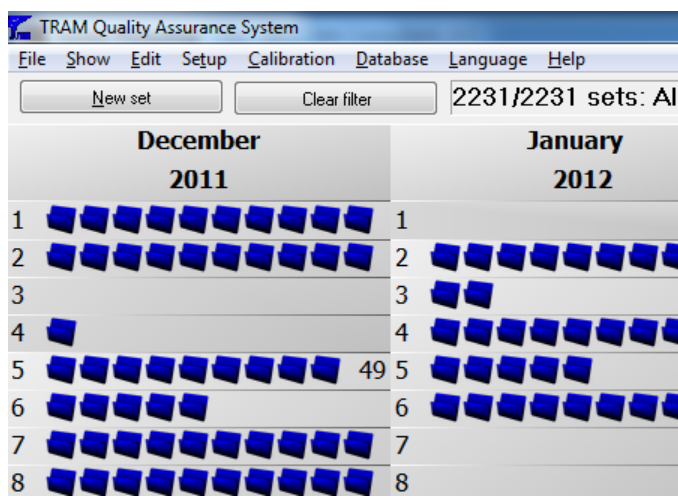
TRAM Quality Assurance System

File Show Edit Setup Calibration Database Language Help

New set

Clear filter

2231/2231 sets: Al

| December 2011 | January 2012 |
|---|---|
| 1 | 1 |
| 2 | 2 |
| 3 | 3 |
| 4 | 4 |
| 5 49 | 5 |
| 6 | 6 |
| 7 | 7 |
| 8 | 8 |